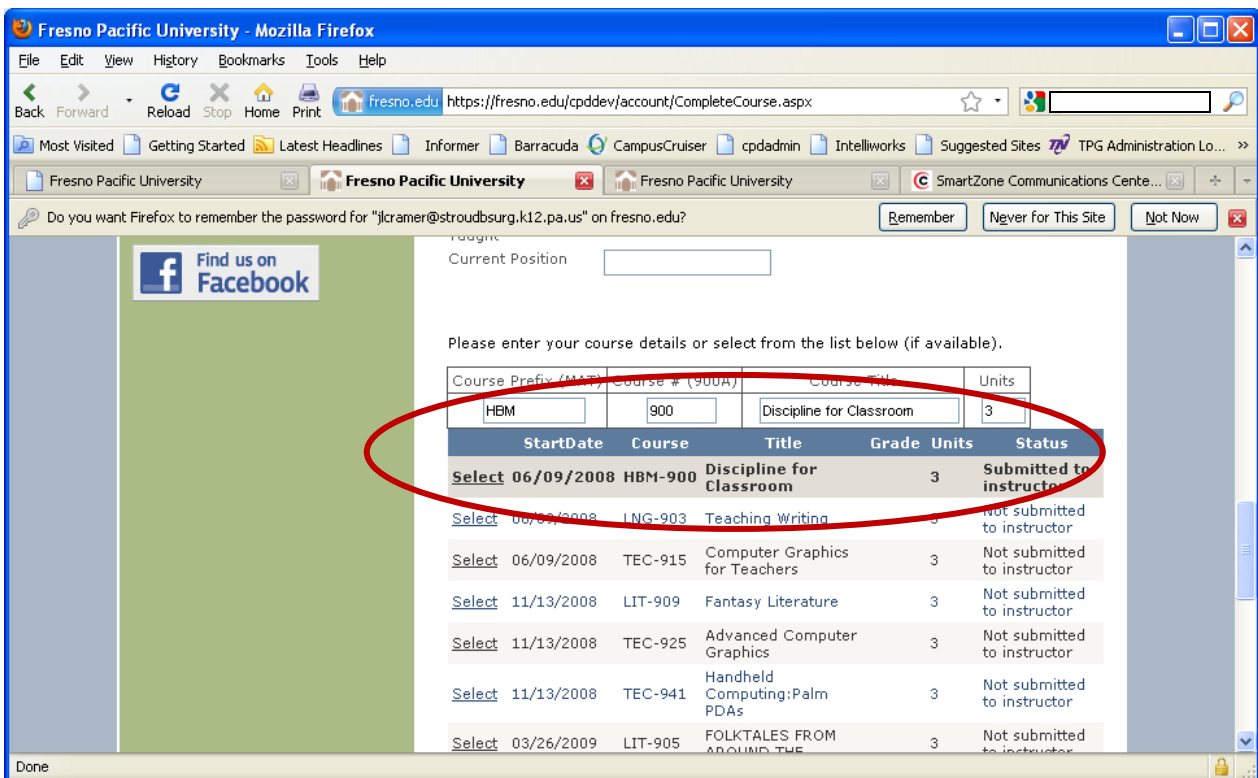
Fresno Pacific University - Mozilla Firefox

File Edit View History Bookmarks Tools Help

Back Forward Reload Stop Home Print fresno.edu https://fresno.edu/cpddev/account/CompleteCourse.aspx

Most Visited Getting Started Latest Headlines Informer Barracuda CampusCruiser cpdadmin Intelliworks Suggested Sites TPG Administration Lo...

Fresno Pacific University | Fresno Pacific University | Fresno Pacific University | SmartZone Communications Cente...

Do you want Firefox to remember the password for "jlcramer@stroudsburg.k12.pa.us" on fresno.edu? Remember Never for This Site Not Now

Find us on Facebook

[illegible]

Current Position

Please enter your course details or select from the list below (if available).

| Course Prefix (MAT) | Course # (900A) | Course Title | Units |
|---|---|---|---|
| HBM | 900 | Discipline for Classroom | 3 |

| | StartDate | Course | Title | Grade | Units | Status |
|---|---|---|---|---|---|---|
| Select | 06/09/2008 | HBM-900 | Discipline for Classroom | | 3 | Submitted to instructor |
| Select | 06/09/2008 | LNG-903 | Teaching Writing | | 3 | Not submitted to instructor |
| Select | 06/09/2008 | TEC-915 | Computer Graphics for Teachers | | 3 | Not submitted to instructor |
| Select | 11/13/2008 | LIT-909 | Fantasy Literature | | 3 | Not submitted to instructor |
| Select | 11/13/2008 | TEC-925 | Advanced Computer Graphics | | 3 | Not submitted to instructor |
| Select | 11/13/2008 | TEC-941 | Handheld Computing:Palm PDAs | | 3 | Not submitted to instructor |
| Select | 03/26/2009 | LIT-905 | FOLKTALES FROM AROUND THE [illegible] | | 3 | Not submitted to instructor |

Done